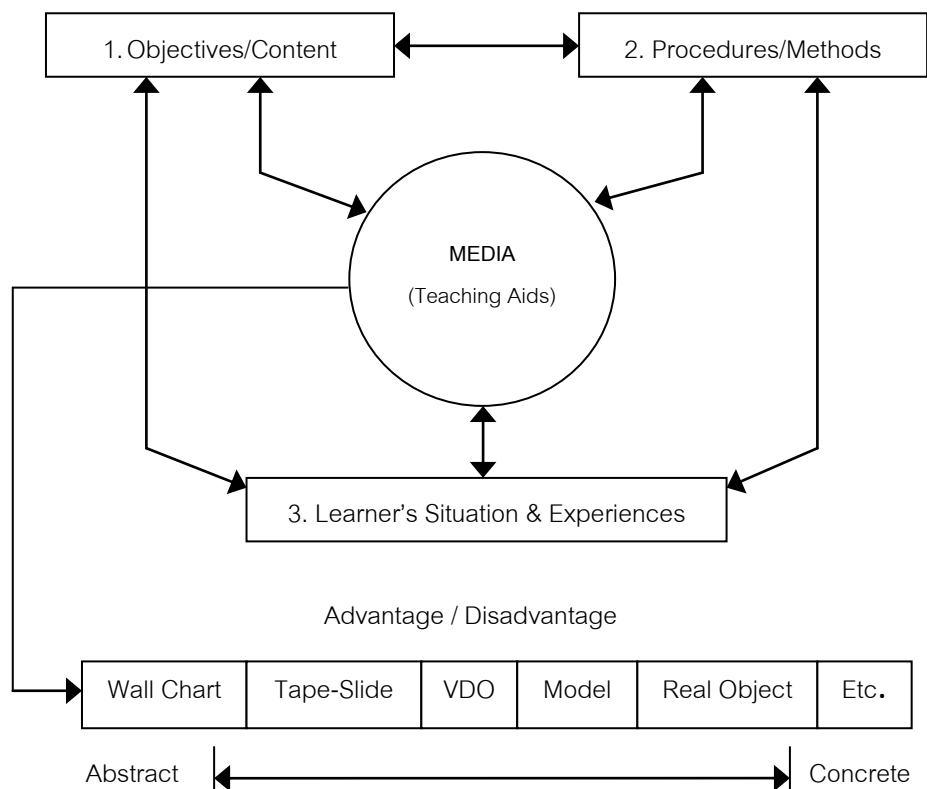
1. Objectives/Content

2. Procedures/Methods

MEDIA

(Teaching Aids)

3. Learner's Situation & Experiences

Advantage / Disadvantage

| Wall Chart | Tape-Slide | VDO | Model | Real Object | Etc. |
|---|---|---|---|---|---|

Abstract

Concrete